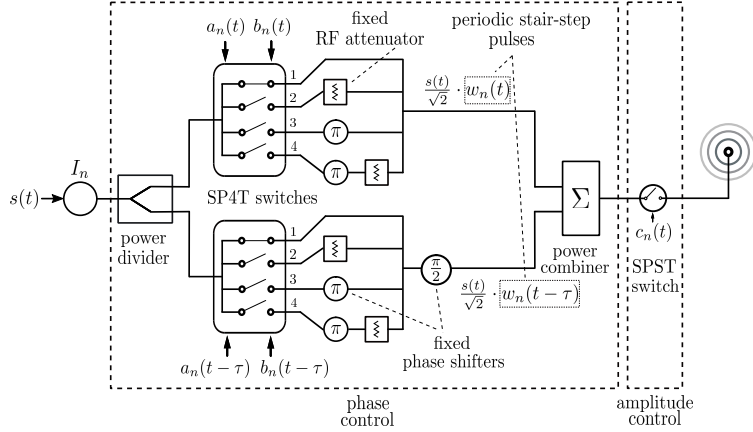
$a_n(t)$ $b_n(t)$

fixed RF attenuator

periodic stair-step pulses

1
2
3
4

$\pi$

$\pi$

$\frac{s(t)}{\sqrt{2}} \cdot w_n(t)$

$s(t)$

$I_n$

SP4T switches

$\Sigma$

power divider

1
2
3
4

$\pi$

$\pi$

$\frac{\pi}{2}$

power combiner

$\frac{s(t)}{\sqrt{2}} \cdot w_n(t-\tau)$

$c_n(t)$

SPST switch

fixed phase shifters

$a_n(t-\tau)$ $b_n(t-\tau)$

phase control

amplitude control